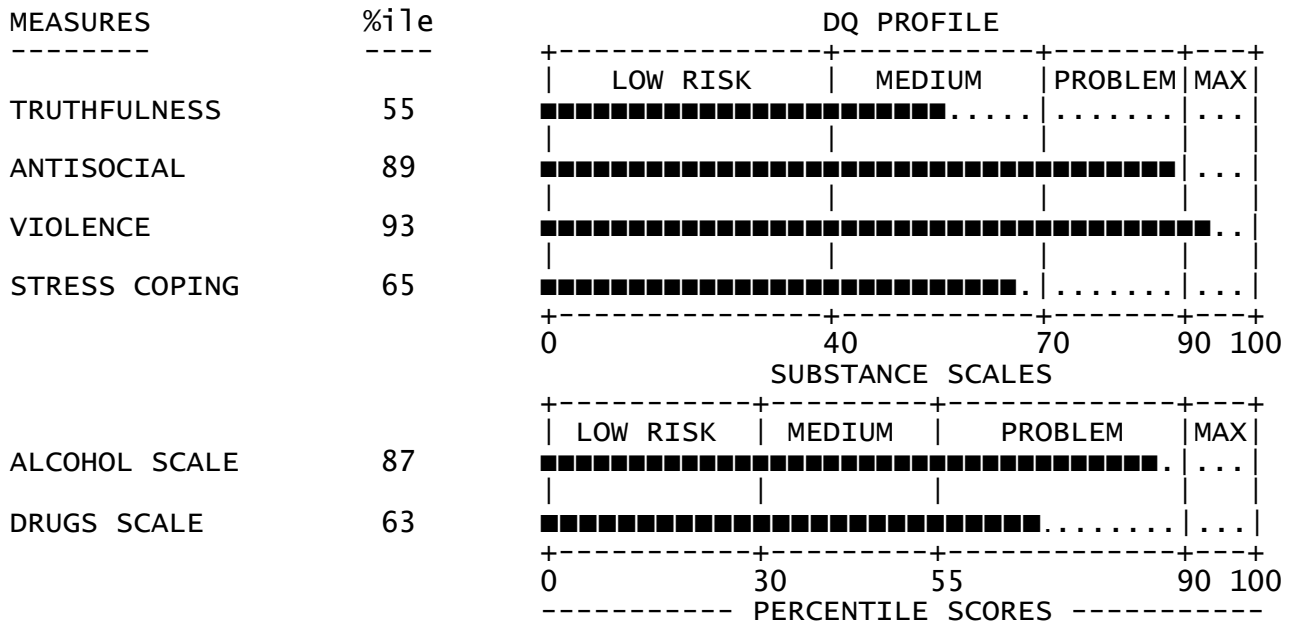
| MEASURES | %ile | DQ PROFILE |
|---|---|---|
| -------- | ---- | LOW RISK \| MEDIUM \| PROBLEM \| MAX |
| TRUTHFULNESS | 55 | |
| ANTISOCIAL | 89 | |
| VIOLENCE | 93 | |
| STRESS COPING | 65 | |
| | | 0 40 70 90 100 |

SUBSTANCE SCALES

| MEASURES | %ile | LOW RISK \| MEDIUM \| PROBLEM \| MAX |
|---|---|---|
| ALCOHOL SCALE | 87 | |
| DRUGS SCALE | 63 | |
| | | 0 30 55 90 100 |

---------- PERCENTILE SCORES ----------